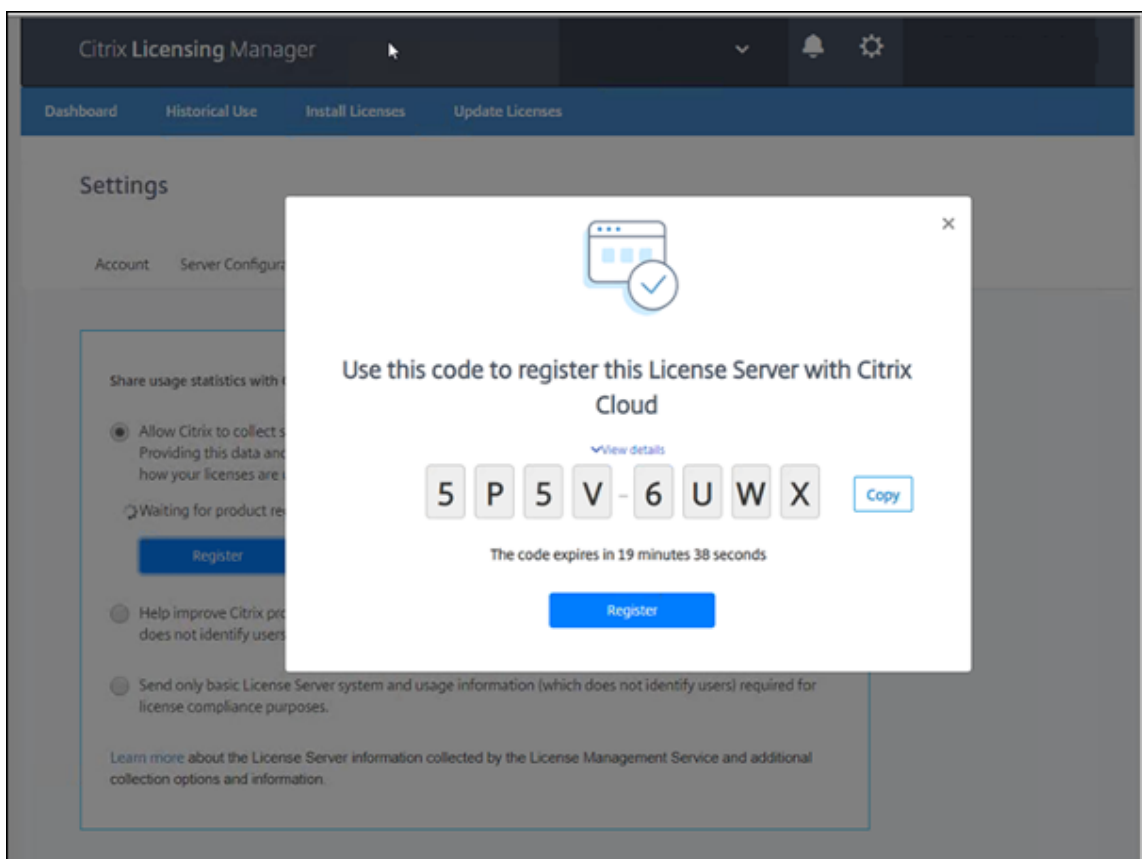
Citrix Licensing Manager

Dashboard Historical Use Install Licenses Update Licenses

Settings

Account Server Configura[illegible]

Share usage statistics with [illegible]

Allow Citrix to collect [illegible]
Providing this data an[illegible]
how your licenses are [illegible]

Waiting for product re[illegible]

Register

Help improve Citrix pro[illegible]
does not identify users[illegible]

Send only basic License Server system and usage information (which does not identify users) required for license compliance purposes.

Learn more about the License Server information collected by the License Management Service and additional collection options and information.

×

Use this code to register this License Server with Citrix Cloud

View details

5 P 5 V - 6 U W X Copy

The code expires in 19 minutes 38 seconds

Register